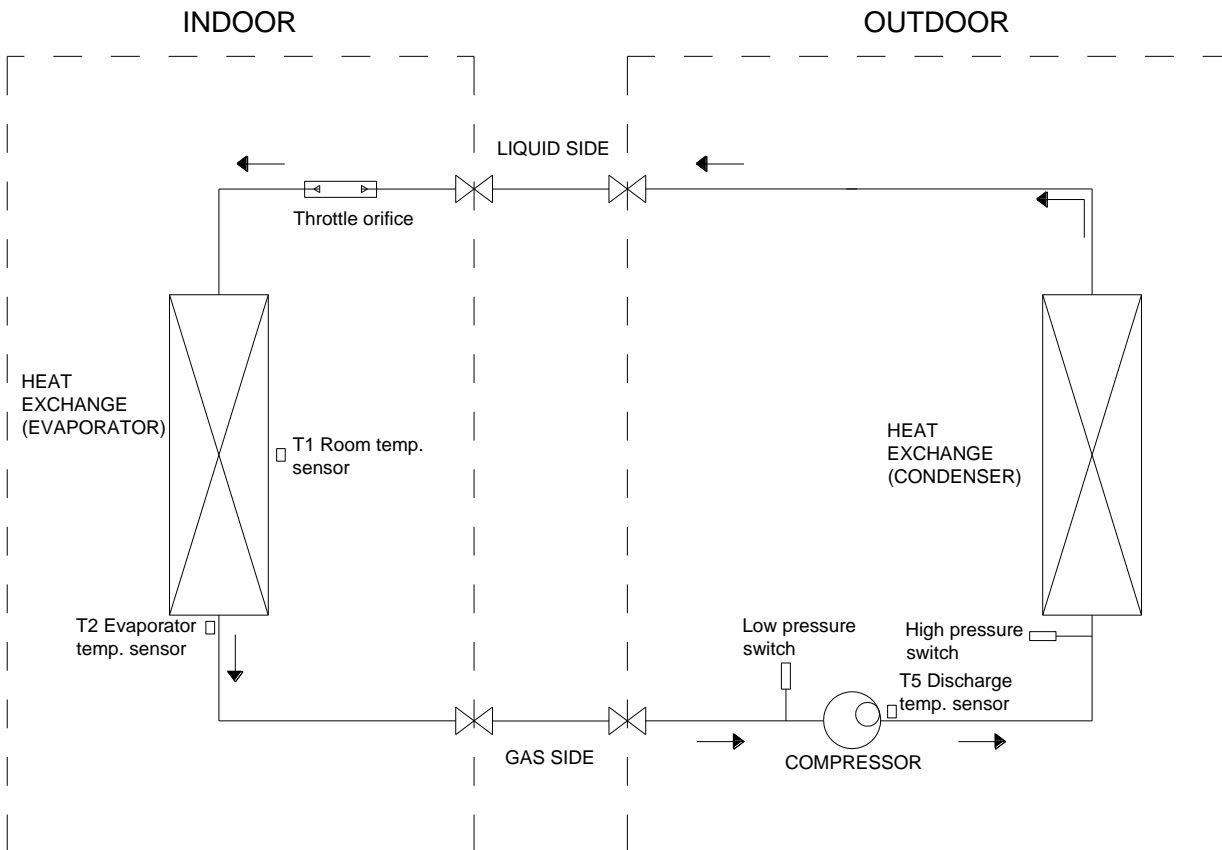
INDOOR

OUTDOOR

LIQUID SIDE

Throttle orifice

HEAT EXCHANGE (EVAPORATOR)

T1 Room temp. sensor

HEAT EXCHANGE (CONDENSER)

T2 Evaporator temp. sensor

Low pressure switch

High pressure switch

T5 Discharge temp. sensor

GAS SIDE

COMPRESSOR